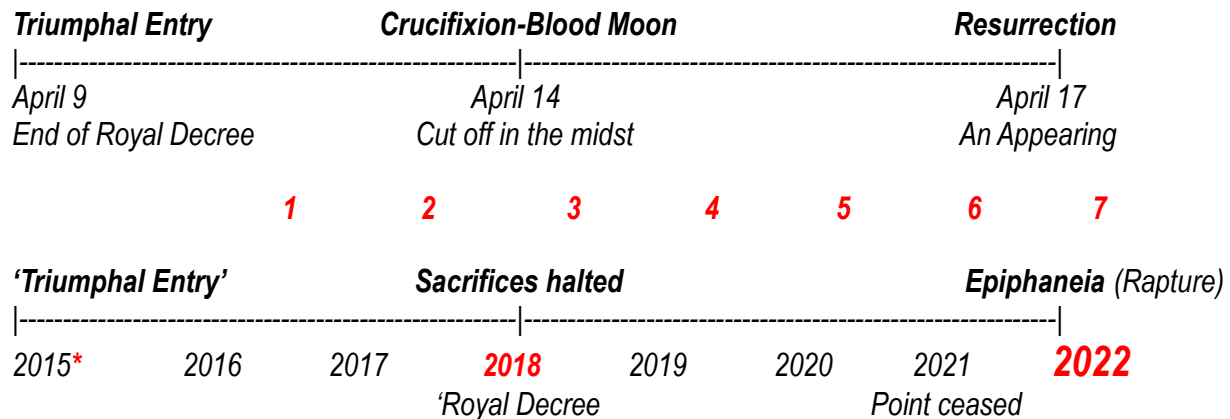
Triumphal Entry    Crucifixion-Blood Moon    Resurrection

|------------------------------------------------------------|------------------------------------------------------------|

April 9    April 14    April 17

End of Royal Decree    Cut off in the midst    An Appearing

1    2    3    4    5    6    7

'Triumphal Entry'    Sacrifices halted    Epiphaneia (Rapture)

|------------------------------------------------------------|------------------------------------------------------------|

2015*    2016    2017    2018    2019    2020    2021    2022

'Royal Decree    Point ceased